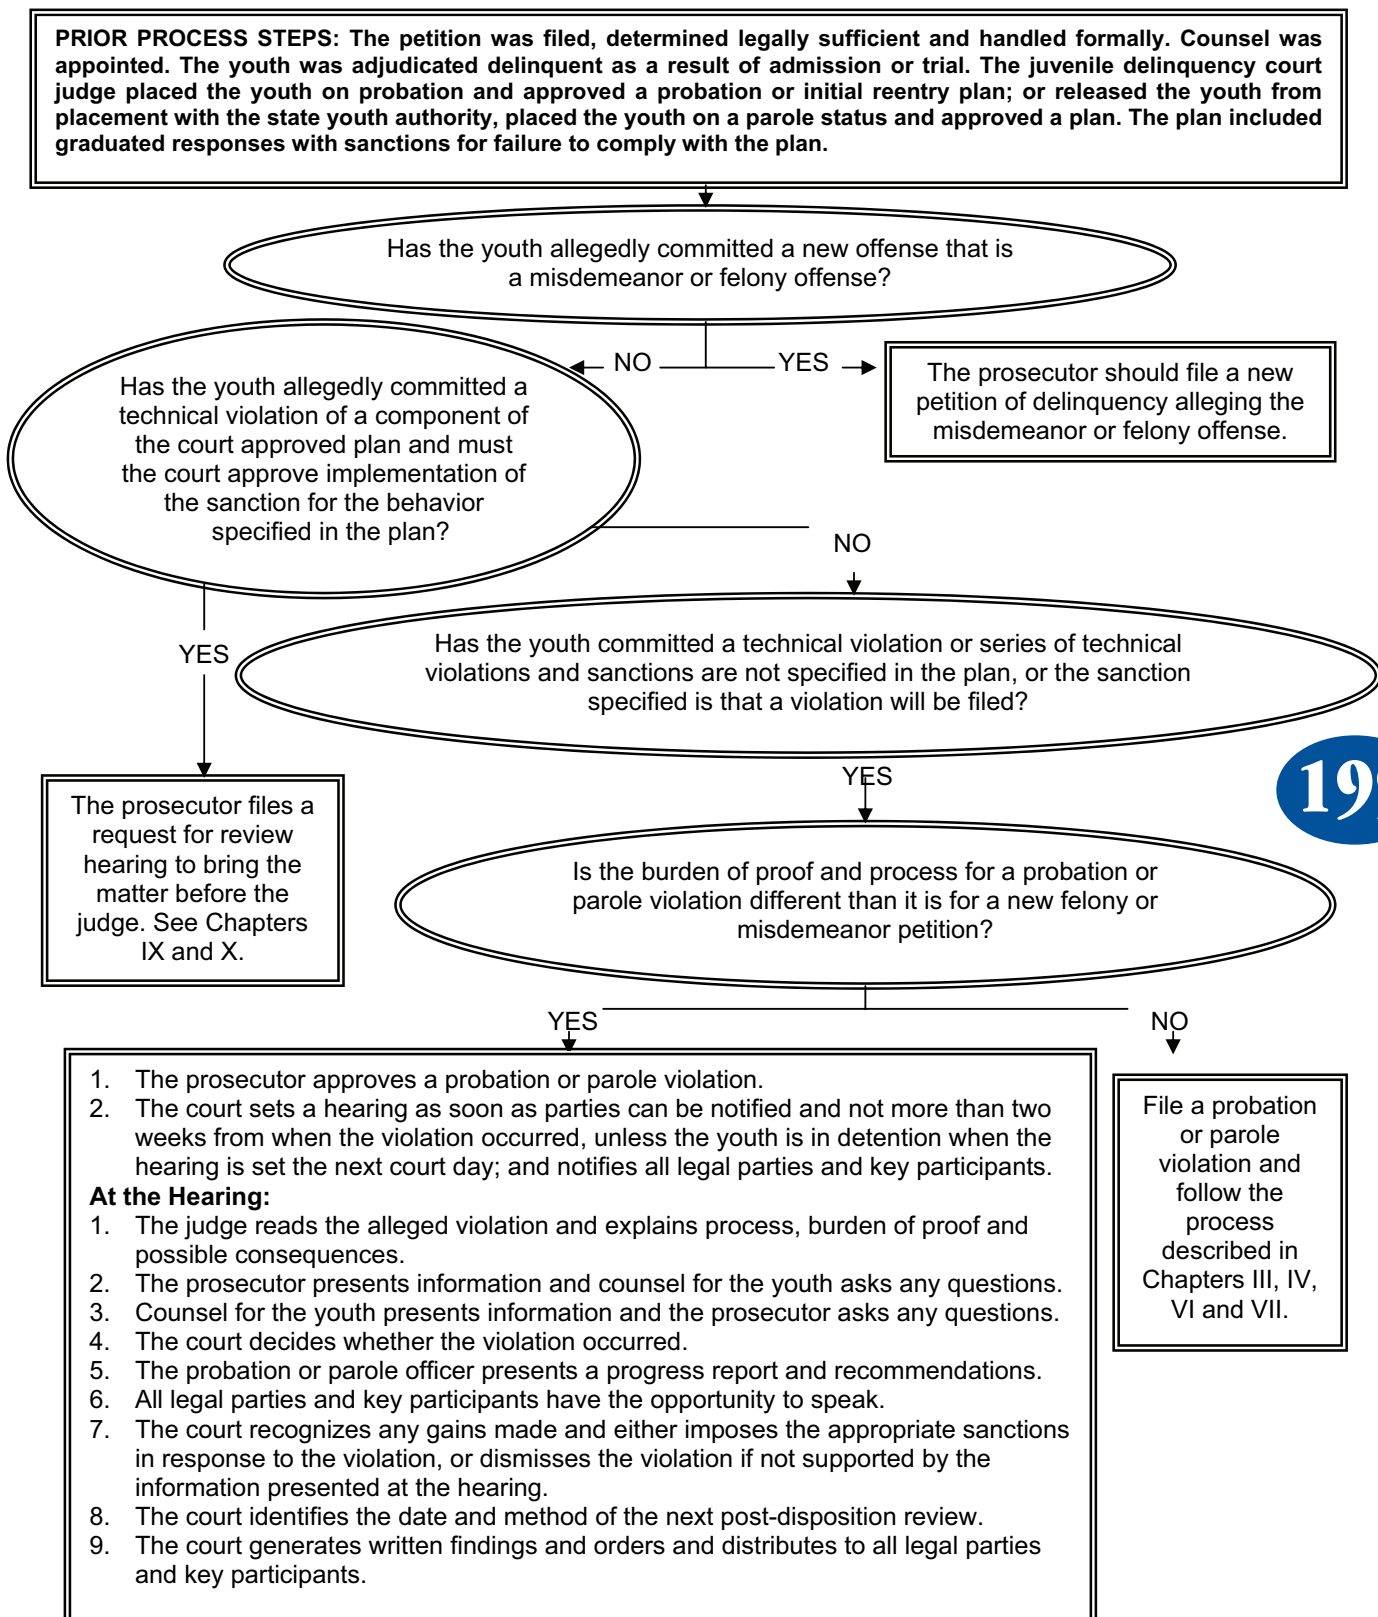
PRIOR PROCESS STEPS: The petition was filed, determined legally sufficient and handled formally. Counsel was appointed. The youth was adjudicated delinquent as a result of admission or trial. The juvenile delinquency court judge placed the youth on probation and approved a probation or initial reentry plan; or released the youth from placement with the state youth authority, placed the youth on a parole status and approved a plan. The plan included graduated responses with sanctions for failure to comply with the plan.

Has the youth allegedly committed a new offense that is a misdemeanor or felony offense?

NO

YES

The prosecutor should file a new petition of delinquency alleging the misdemeanor or felony offense.

Has the youth allegedly committed a technical violation of a component of the court approved plan and must the court approve implementation of the sanction for the behavior specified in the plan?

NO

YES

Has the youth committed a technical violation or series of technical violations and sanctions are not specified in the plan, or the sanction specified is that a violation will be filed?

The prosecutor files a request for review hearing to bring the matter before the judge. See Chapters IX and X.

YES

19

Is the burden of proof and process for a probation or parole violation different than it is for a new felony or misdemeanor petition?

YES

NO

1. The prosecutor approves a probation or parole violation.
2. The court sets a hearing as soon as parties can be notified and not more than two weeks from when the violation occurred, unless the youth is in detention when the hearing is set the next court day; and notifies all legal parties and key participants.
At the Hearing:
1. The judge reads the alleged violation and explains process, burden of proof and possible consequences.
2. The prosecutor presents information and counsel for the youth asks any questions.
3. Counsel for the youth presents information and the prosecutor asks any questions.
4. The court decides whether the violation occurred.
5. The probation or parole officer presents a progress report and recommendations.
6. All legal parties and key participants have the opportunity to speak.
7. The court recognizes any gains made and either imposes the appropriate sanctions in response to the violation, or dismisses the violation if not supported by the information presented at the hearing.
8. The court identifies the date and method of the next post-disposition review.
9. The court generates written findings and orders and distributes to all legal parties and key participants.

File a probation or parole violation and follow the process described in Chapters III, IV, VI and VII.